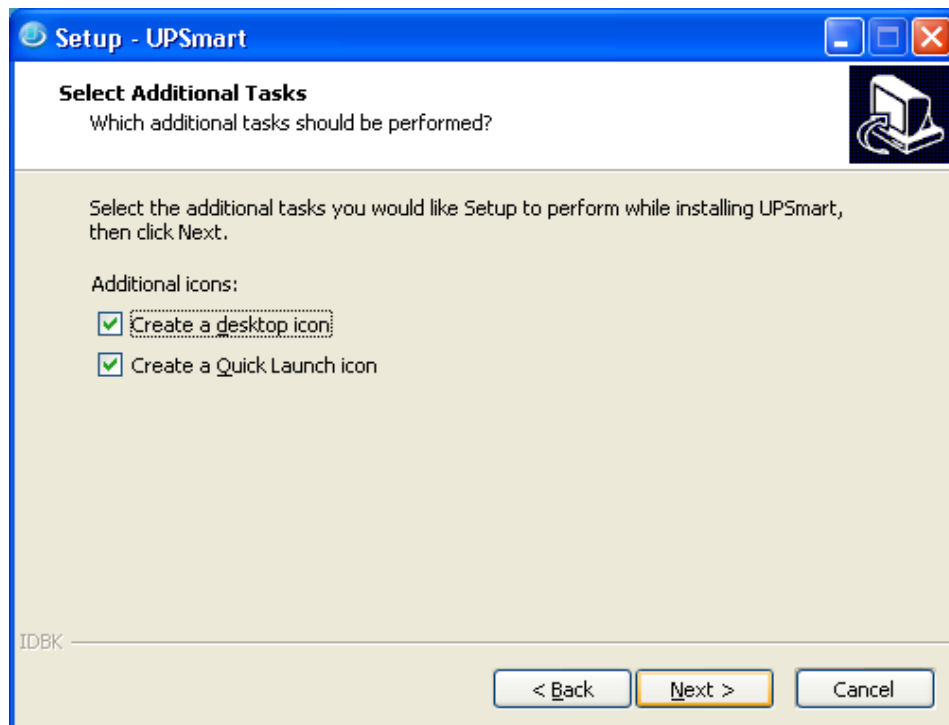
Setup - UPSmart

Select Additional Tasks
Which additional tasks should be performed?

Select the additional tasks you would like Setup to perform while installing UPSmart, then click Next.

Additional icons:

Create a desktop icon

Create a Quick Launch icon

IDBK

< Back
Next >
Cancel